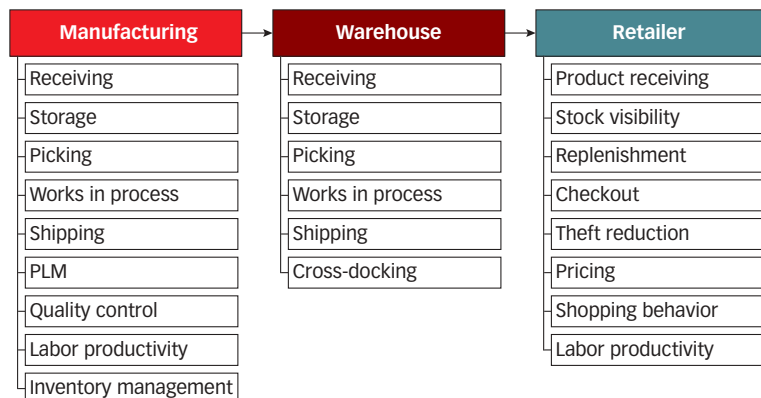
Manufacturing

Receiving
Storage
Picking
Works in process
Shipping
PLM
Quality control
Labor productivity
Inventory management

Warehouse

Receiving
Storage
Picking
Works in process
Shipping
Cross-docking

Retailer

Product receiving
Stock visibility
Replenishment
Checkout
Theft reduction
Pricing
Shopping behavior
Labor productivity